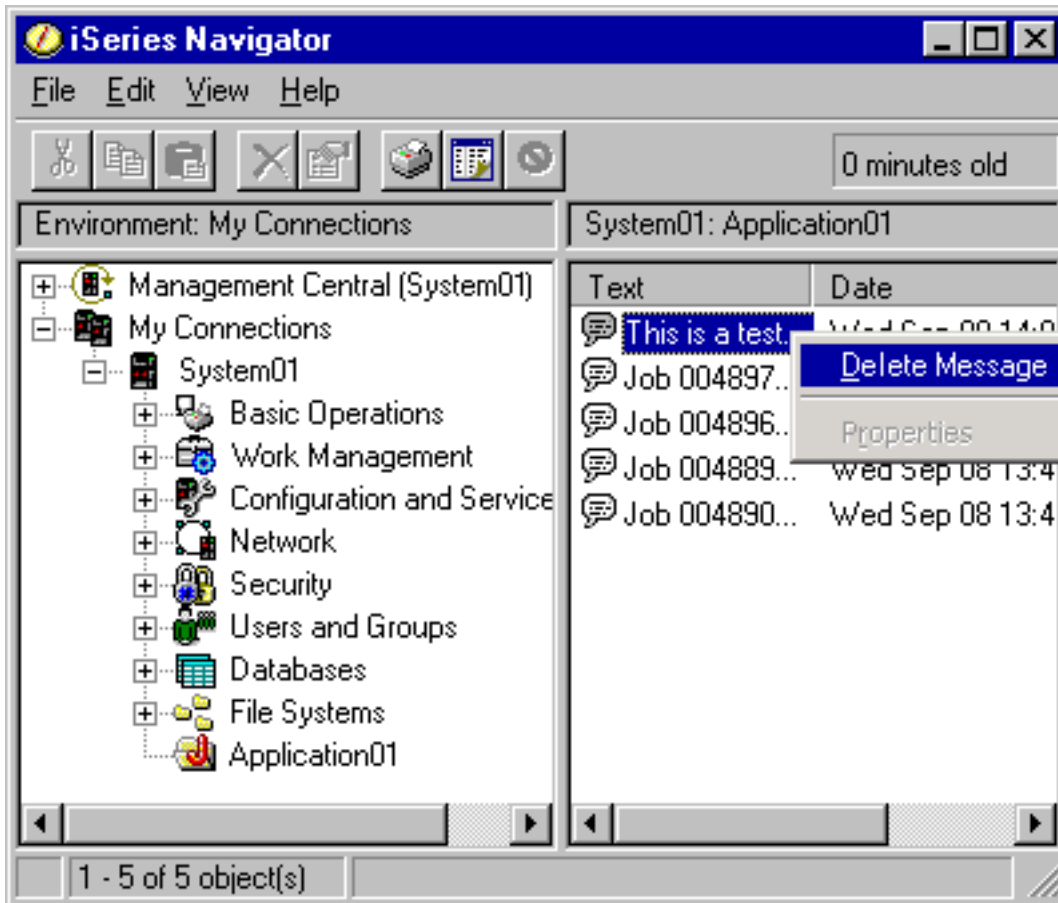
iSeries Navigator

File Edit View Help

0 minutes old

Environment: My Connections

System01: Application01

Management Central (System01)
My Connections
System01
Basic Operations
Work Management
Configuration and Service
Network
Security
Users and Groups
Databases
File Systems
Application01

| Text | Date |
|---|---|
| This is a test. | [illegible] |
| Job 004897... | |
| Job 004896... | |
| Job 004889... | Wed Sep 08 13:4 |
| Job 004890... | Wed Sep 08 13:4 |

Delete Message

Properties

1 - 5 of 5 object(s)